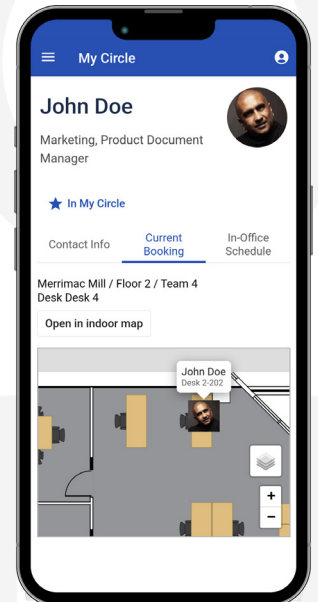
My Circle

John Doe

Marketing, Product Document Manager

In My Circle

Contact Info

Current Booking

In-Office Schedule

Merrimac Mill / Floor 2 / Team 4
Desk Desk 4

Open in indoor map

John Doe
Desk 2-202

+
−